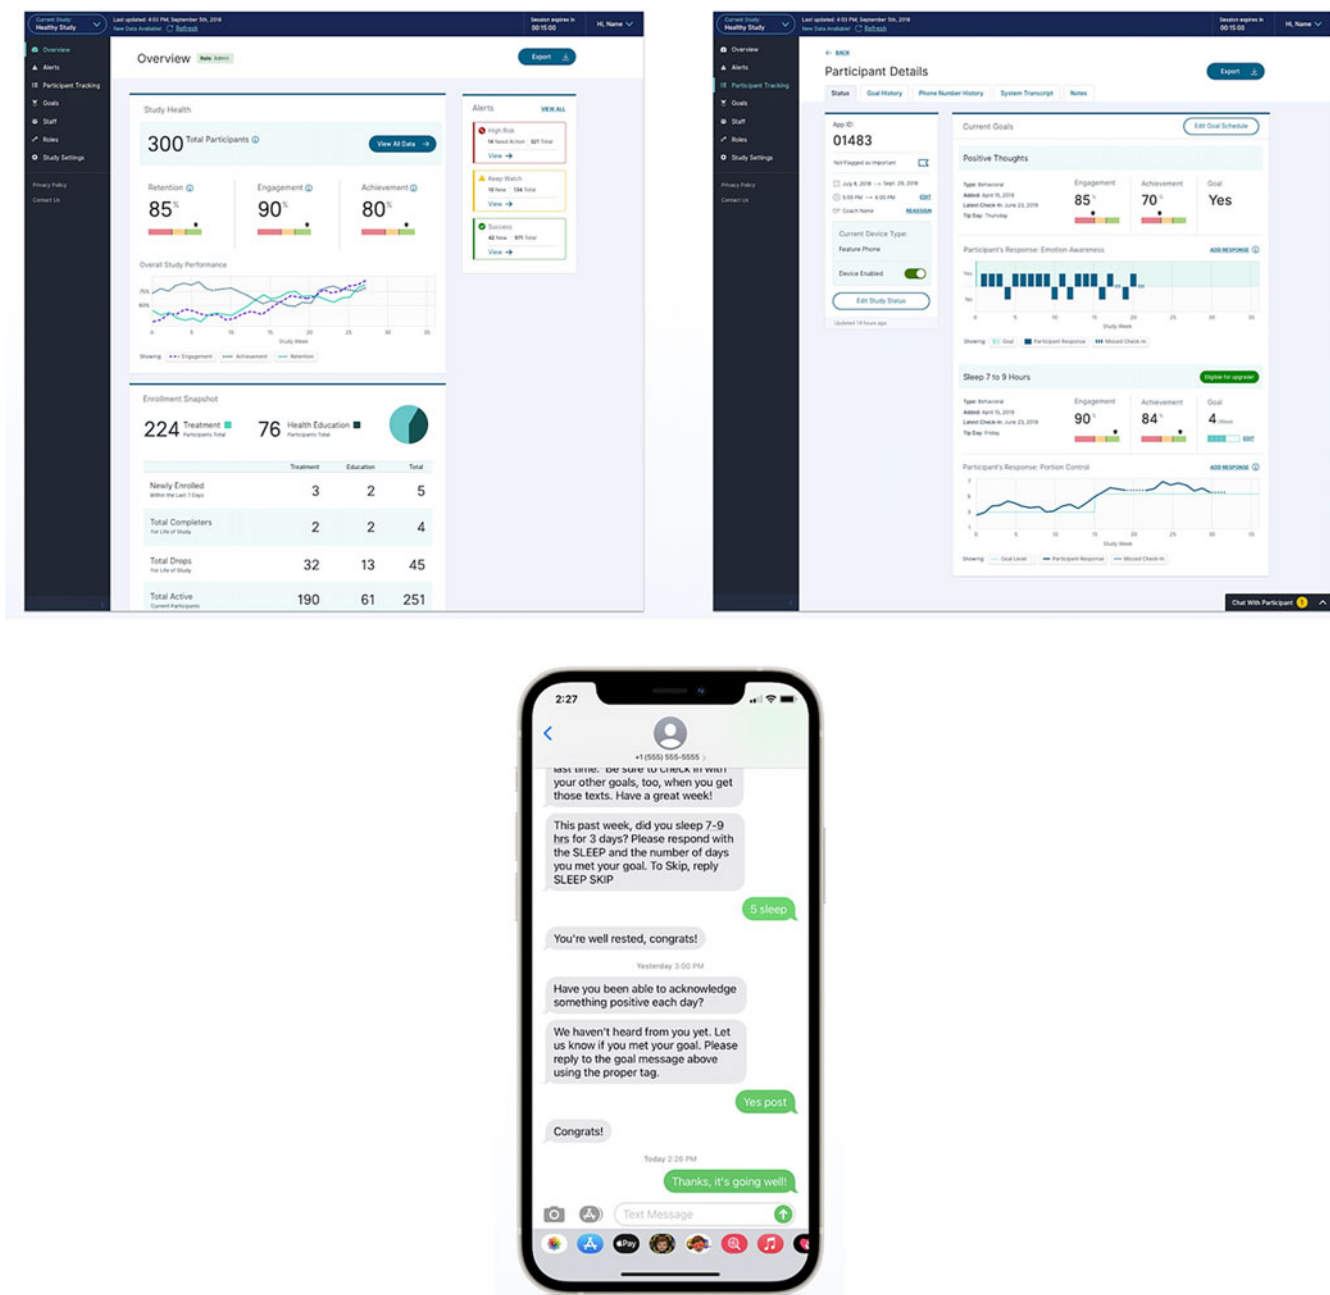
Current Study: Healthy Study
Last updated: 4:03 PM, September 5th, 2018
New Data Available! Refresh
Session expires in 00:15:00
Hi, Name

Overview
Alerts
Participant Tracking
Goals
Staff
Roles
Study Settings
Privacy Policy
Contact Us

Overview Role: Admin
Export

Study Health
300 Total Participants
View All Data
Retention
85%
Engagement
90%
Achievement
80%
Overall Study Performance
Study Week
Showing: Engagement Achievement Retention

Alerts
VIEW ALL
High Risk
View
Keep Watch
View
Success
View

Enrollment Snapshot
224 Treatment Participants Total
76 Health Education Participants Total

| | Treatment | Education | Total |
|---|---|---|---|
| Newly Enrolled Within the Last 7 Days | 3 | 2 | 5 |
| Total Completers For Life of Study | 2 | 2 | 4 |
| Total Drops For Life of Study | 32 | 13 | 45 |
| Total Active Current Participants | 190 | 61 | 251 |

Current Study: Healthy Study
Last updated: 4:03 PM, September 5th, 2018
New Data Available! Refresh
Session expires in 00:15:00
Hi, Name

Overview
Alerts
Participant Tracking
Goals
Staff
Roles
Study Settings
Privacy Policy
Contact Us

BACK
Participant Details
Export
Status Goal History Phone Number History System Transcript Notes

App ID:
01483
Not Flagged as Important
Current Device Type:
Feature Phone
Device Enabled
Edit Study Status

Current Goals
Edit Goal Schedule
Positive Thoughts
Engagement
85%
Achievement
70%
Goal
Yes
Participant's Response: Emotion Awareness
ADD RESPONSE
Study Week

Sleep 7 to 9 Hours
Eligible for upgrade!
Engagement
90%
Achievement
84%
Goal
4
Participant's Response: Portion Control
ADD RESPONSE
Study Week

Chat With Participant

2:27
+1 (555) 555-5555
last time. Be sure to check in with your other goals, too, when you get those texts. Have a great week!

This past week, did you sleep 7-9 hrs for 3 days? Please respond with the SLEEP and the number of days you met your goal. To Skip, reply SLEEP SKIP

5 sleep

You're well rested, congrats!

Yesterday 3:00 PM

Have you been able to acknowledge something positive each day?

We haven't heard from you yet. Let us know if you met your goal. Please reply to the goal message above using the proper tag.

Yes post

Congrats!

Today 2:26 PM

Thanks, it's going well!

Text Message